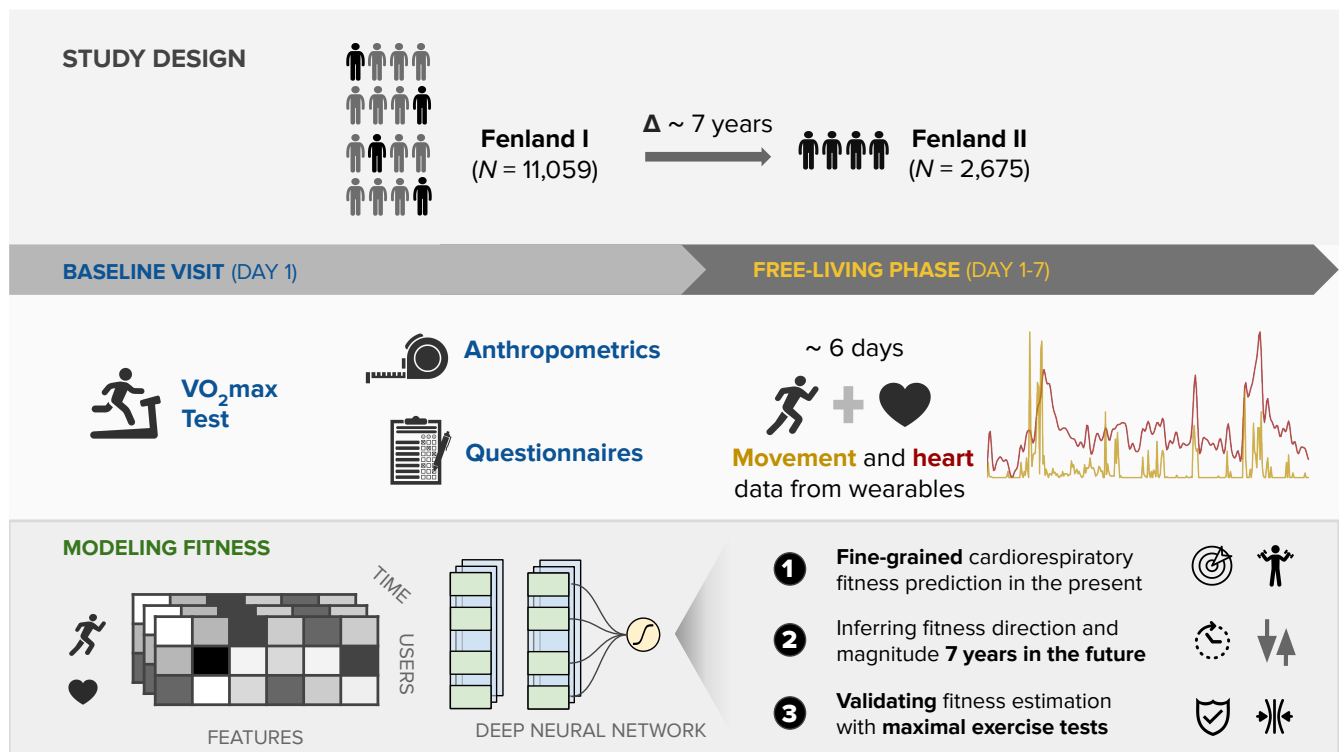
STUDY DESIGN

Fenland I
($N$ = 11,059)

Δ ~ 7 years

Fenland II
($N$ = 2,675)

BASELINE VISIT (DAY 1)

FREE-LIVING PHASE (DAY 1-7)

$VO_2$max Test

Anthropometrics

Questionnaires

~ 6 days

Movement and heart data from wearables

MODELING FITNESS

TIME

USERS

FEATURES

DEEP NEURAL NETWORK

1 Fine-grained cardiorespiratory fitness prediction in the present

2 Inferring fitness direction and magnitude 7 years in the future

3 Validating fitness estimation with maximal exercise tests